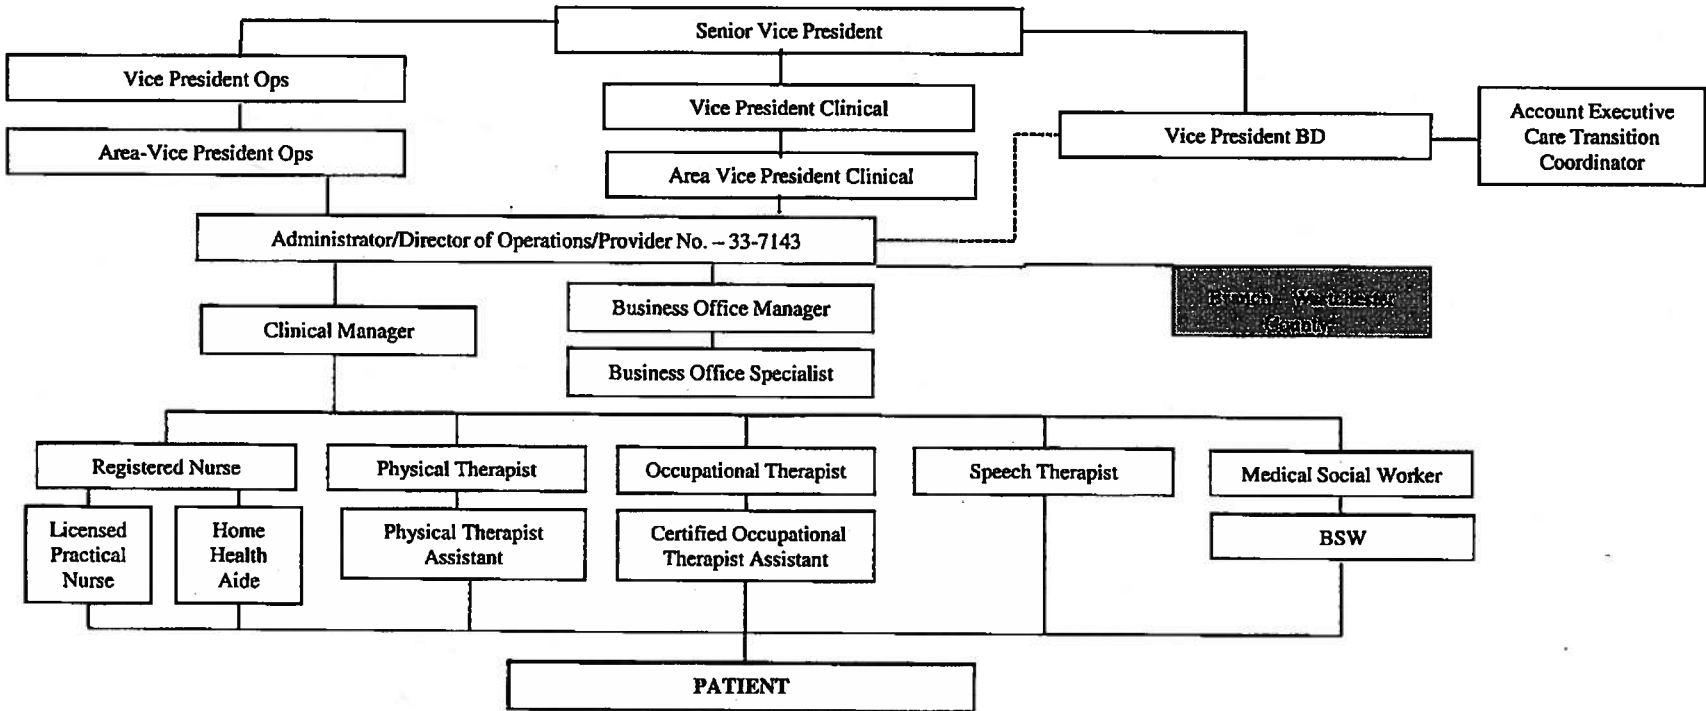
Senior Vice President

Vice President Ops

Area-Vice President Ops

Vice President Clinical

Area Vice President Clinical

Vice President BD

Account Executive
Care Transition
Coordinator

Administrator/Director of Operations/Provider No. – 33-7143

Business Office Manager

Business Office Specialist

Branch – Westchester County

Clinical Manager

Registered Nurse

Licensed Practical Nurse

Home Health Aide

Physical Therapist

Physical Therapist Assistant

Occupational Therapist

Certified Occupational Therapist Assistant

Speech Therapist

Medical Social Worker

BSW

PATIENT